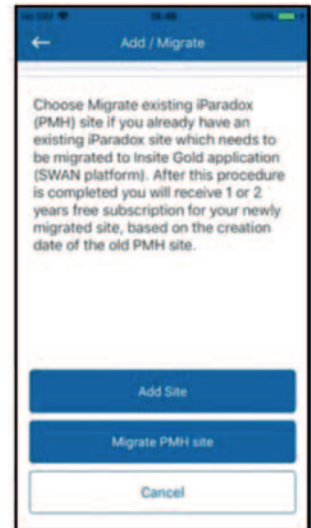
Add / Migrate

Choose Migrate existing iParadox (PMH) site if you already have an existing iParadox site which needs to be migrated to Insite Gold application (SWAN platform). After this procedure is completed you will receive 1 or 2 years free subscription for your newly migrated site, based on the creation date of the old PMH site.

Add Site

Migrate PMH site

Cancel